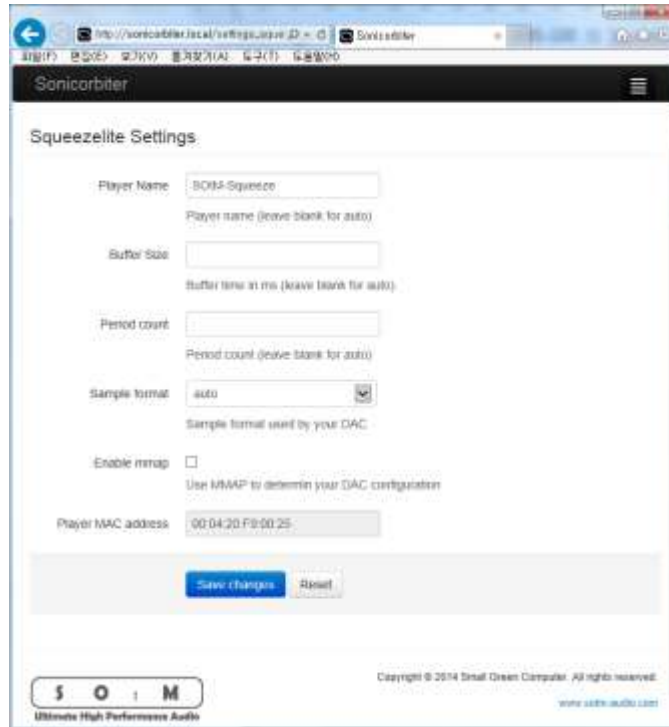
http://sonicorbiter.local/settings/sque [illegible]

Sonicorbiter

파일(F) 편집(E) 보기(V) 즐겨찾기(A) 도구(T) 도움말(H)

Sonicorbiter

Squeezelite Settings

Player Name SOtM-Squeeze

Player name (leave blank for auto)

Buffer Size

Buffer time in ms (leave blank for auto)

Period count

Period count (leave blank for auto)

Sample format auto

Sample format used by your DAC

Enable mmap

Use MMAP to determin your DAC configuration

Player MAC address 00:04:20:F0:00:25

Save changes Reset

S O t M

Ultimate High Performance Audio

Copyright © 2014 Small Green Computer. All rights reserved.

www.sotm-audio.com